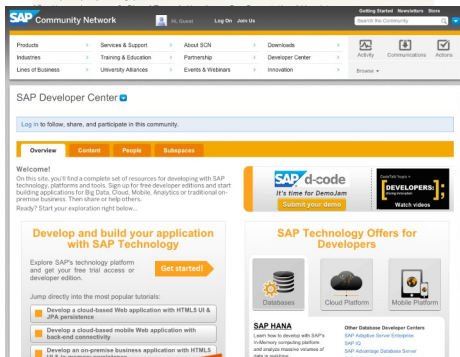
SAP Community Network

Hi, Guest Log On Join Us

Getting Started Newsletters Store

Search the Community

Products
Industries
Lines of Business

Services & Support
Training & Education
University Alliances

About SCN
Partnership
Events & Webinars

Downloads
Developer Center
Innovation

Activity Communications Actions

Browse

SAP Developer Center

Log in to follow, share, and participate in this community.

Overview Content People Subspaces

Welcome!
On this site, you'll find a complete set of resources for developing with SAP technology, platforms and tools. Sign up for free developer editions and start building applications for Big Data, Cloud, Mobile, Analytics or traditional on-premise business. Then share or help others.
Ready? Start your exploration right below...

SAP d-code
It's time for DemoJam
Submit your demo

CodeTalk Topics
DEVELOPERS;
Watch videos

Develop and build your application with SAP Technology

Explore SAP's technology platform and get your free trial access or developer edition.

Get started!

Jump directly into the most popular tutorials:

Develop a cloud-based Web application with HTML5 UI & JPA persistence

Develop a cloud-based mobile Web application with back-end connectivity

Develop an on-premise business application with HTML5

SAP Technology Offers for Developers

Databases
Cloud Platform
Mobile Platform

SAP HANA
Learn how to develop with SAP's In-Memory computing platform and analyze massive volumes of data in real-time.

Other Database Developer Centers
SAP Adaptive Server Enterprise
SAP IQ
SAP Advantage Database Server